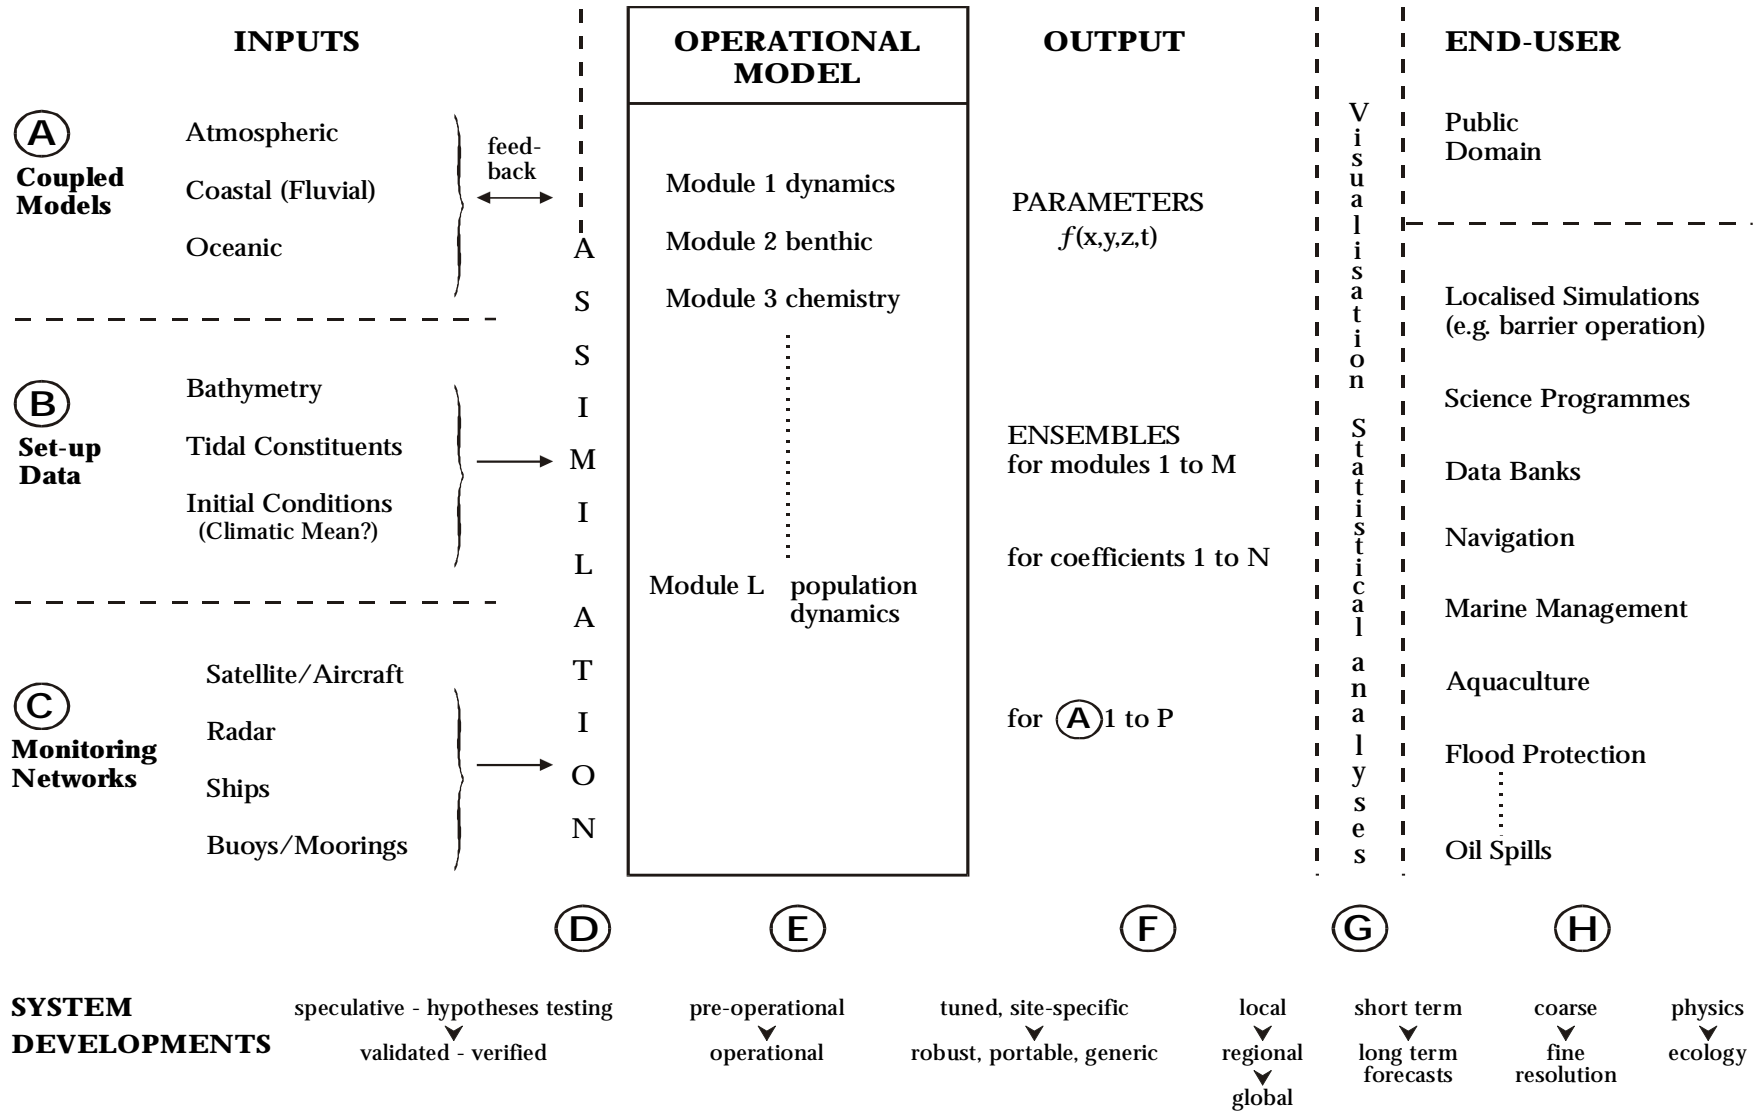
INPUTS

OPERATIONAL MODEL

OUTPUT

END-USER

A
Coupled Models

Atmospheric

Coastal (Fluvial)

Oceanic

feed-back

B
Set-up Data

Bathymetry

Tidal Constituents

Initial Conditions
(Climatic Mean?)

C
Monitoring Networks

Satellite/Aircraft

Radar

Ships

Buoys/Moorings

A S S I M I L A T I O N

Module 1 dynamics

Module 2 benthic

Module 3 chemistry

Module L population dynamics

PARAMETERS
$f(x,y,z,t)$

ENSEMBLES
for modules 1 to M

for coefficients 1 to N

for A 1 to P

Visualisation Statistical analyses

Public Domain

Localised Simulations
(e.g. barrier operation)

Science Programmes

Data Banks

Navigation

Marine Management

Aquaculture

Flood Protection

Oil Spills

D E F G H

SYSTEM DEVELOPMENTS

speculative - hypotheses testing → validated - verified

pre-operational → operational

tuned, site-specific → robust, portable, generic

local → regional → global

short term → long term forecasts

coarse → fine resolution

physics → ecology